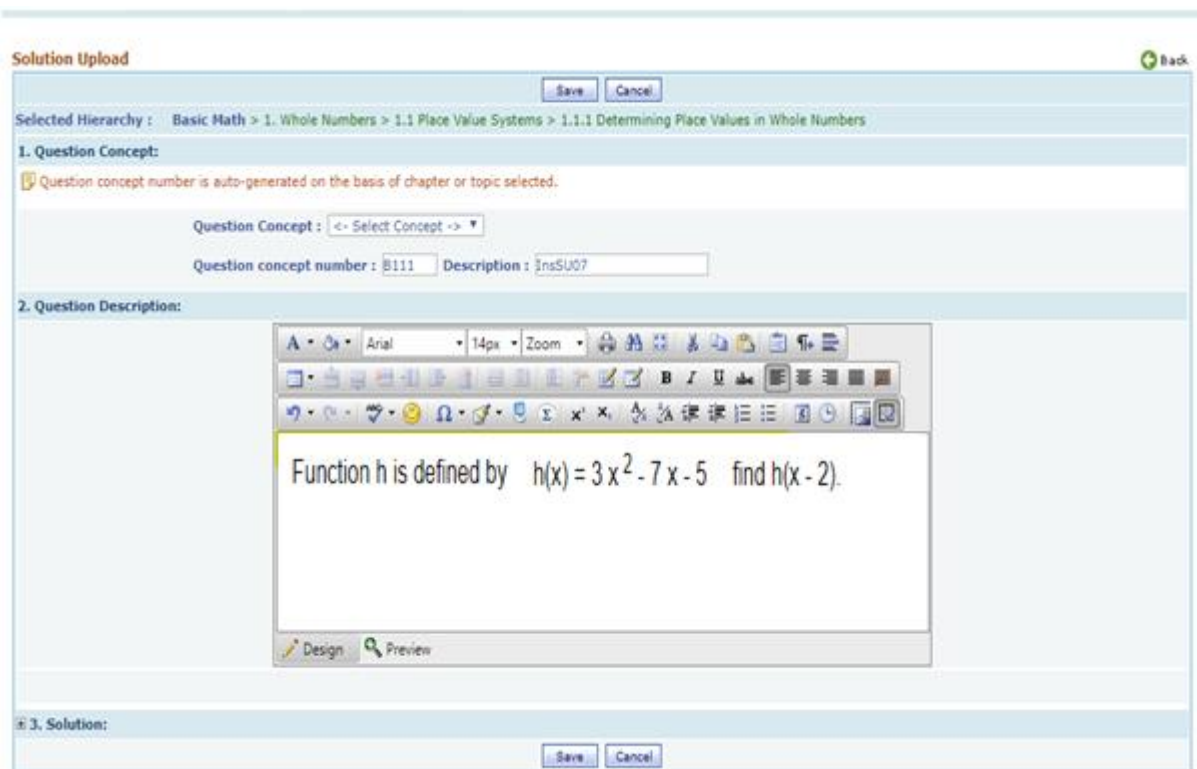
Solution Upload

Back

Save Cancel

Selected Hierarchy : Basic Math > 1. Whole Numbers > 1.1 Place Value Systems > 1.1.1 Determining Place Values in Whole Numbers

1. Question Concept:

Question concept number is auto-generated on the basis of chapter or topic selected.

Question Concept : <- Select Concept ->

Question concept number : B111 Description : InsSU07

2. Question Description:

Arial 14px Zoom

Function h is defined by $h(x) = 3x^2 - 7x - 5$ find h(x - 2).

Design Preview

3. Solution:

Save Cancel